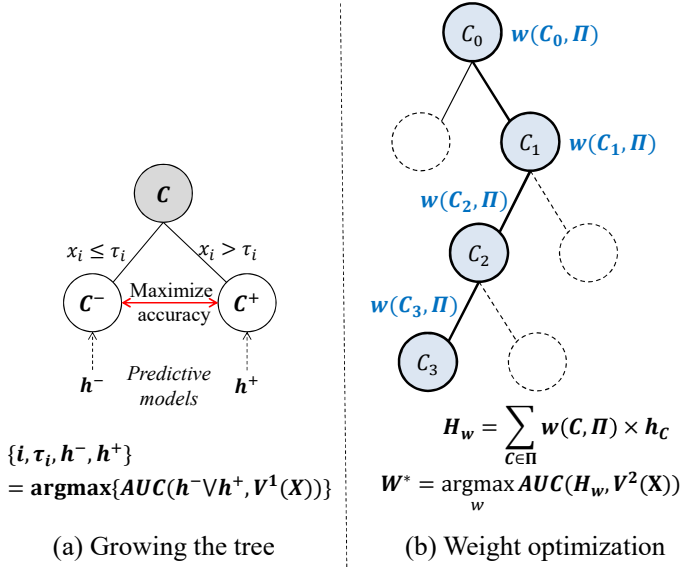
$\boldsymbol{C}$

$x_i \leq \tau_i$

$x_i > \tau_i$

$\boldsymbol{C^-}$

Maximize accuracy

$\boldsymbol{C^+}$

$\boldsymbol{h^-}$

Predictive models

$\boldsymbol{h^+}$

$\{\boldsymbol{i}, \boldsymbol{\tau_i}, \boldsymbol{h^-}, \boldsymbol{h^+}\}$
$= \mathbf{argmax}\{\boldsymbol{AUC}(\boldsymbol{h^-} \vee \boldsymbol{h^+}, \boldsymbol{V^1}(\boldsymbol{X}))\}$

(a) Growing the tree

$C_0$ $\boldsymbol{w(C_0, \Pi)}$

$C_1$ $\boldsymbol{w(C_1, \Pi)}$

$\boldsymbol{w(C_2, \Pi)}$

$C_2$

$\boldsymbol{w(C_3, \Pi)}$

$C_3$

$\boldsymbol{H_w} = \sum_{\boldsymbol{C \in \Pi}} \boldsymbol{w(C, \Pi)} \times \boldsymbol{h_C}$

$\boldsymbol{W^*} = \underset{w}{\operatorname{argmax}}\, \boldsymbol{AUC}(\boldsymbol{H_w}, \boldsymbol{V^2}(\mathbf{X}))$

(b) Weight optimization